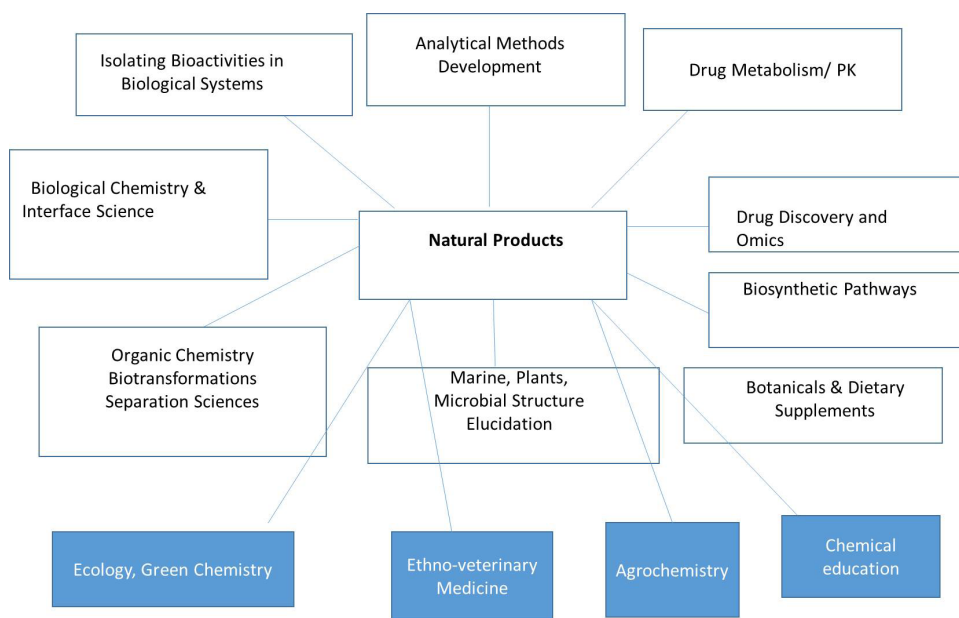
Isolating Bioactivities in Biological Systems

Analytical Methods Development

Drug Metabolism/ PK

Biological Chemistry & Interface Science

Natural Products

Drug Discovery and Omics

Biosynthetic Pathways

Organic Chemistry Biotransformations Separation Sciences

Marine, Plants, Microbial Structure Elucidation

Botanicals & Dietary Supplements

Ecology, Green Chemistry

Ethno-veterinary Medicine

Agrochemistry

Chemical education